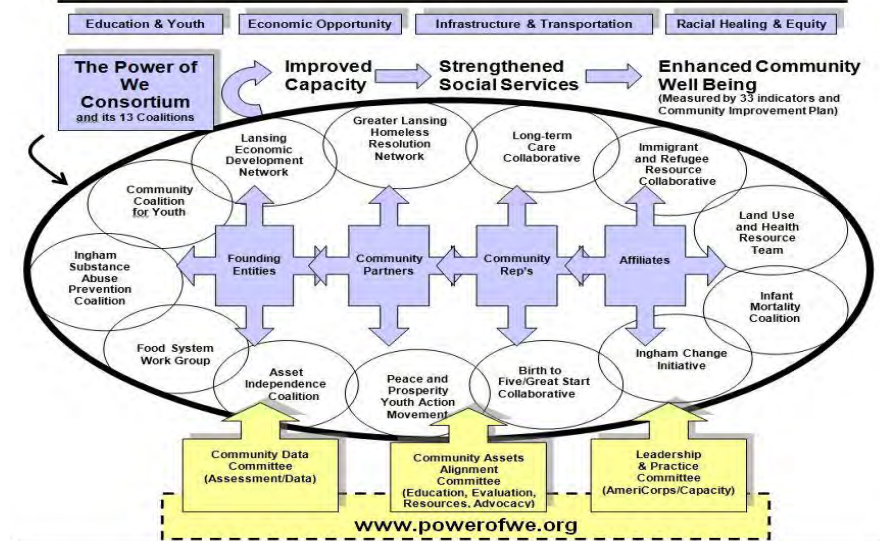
Education & Youth

Economic Opportunity

Infrastructure & Transportation

Racial Healing & Equity

The Power of We Consortium
and its 13 Coalitions

Improved Capacity

Strengthened Social Services

Enhanced Community Well Being
(Measured by 33 indicators and Community Improvement Plan)

Lansing Economic Development Network

Greater Lansing Homeless Resolution Network

Long-term Care Collaborative

Immigrant and Refugee Resource Collaborative

Community Coalition for Youth

Land Use and Health Resource Team

Ingham Substance Abuse Prevention Coalition

Founding Entities

Community Partners

Community Rep's

Affiliates

Infant Mortality Coalition

Food System Work Group

Asset Independence Coalition

Peace and Prosperity Youth Action Movement

Birth to Five/Great Start Collaborative

Ingham Change Initiative

Community Data Committee
(Assessment/Data)

Community Assets Alignment Committee
(Education, Evaluation, Resources, Advocacy)

Leadership & Practice Committee
(AmeriCorps/Capacity)

www.powerofwe.org